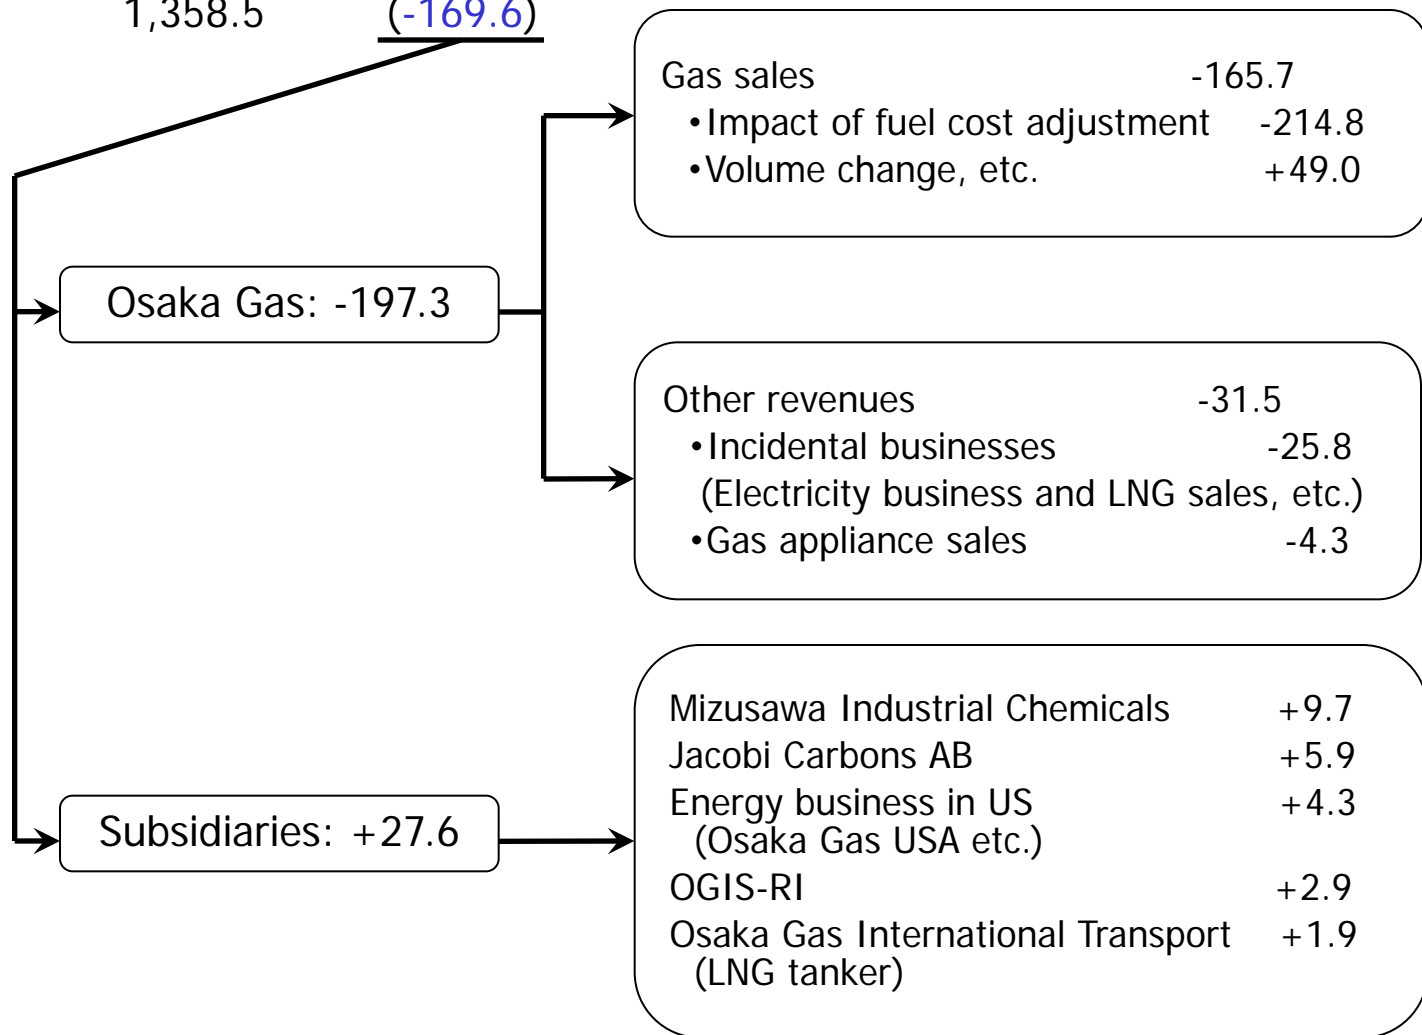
1,358.5 (-169.6)

Osaka Gas: -197.3

Gas sales -165.7
•Impact of fuel cost adjustment -214.8
•Volume change, etc. +49.0

Other revenues -31.5
•Incidental businesses -25.8
(Electricity business and LNG sales, etc.)
•Gas appliance sales -4.3

Subsidiaries: +27.6

Mizusawa Industrial Chemicals +9.7
Jacobi Carbons AB +5.9
Energy business in US +4.3
(Osaka Gas USA etc.)
OGIS-RI +2.9
Osaka Gas International Transport +1.9
(LNG tanker)